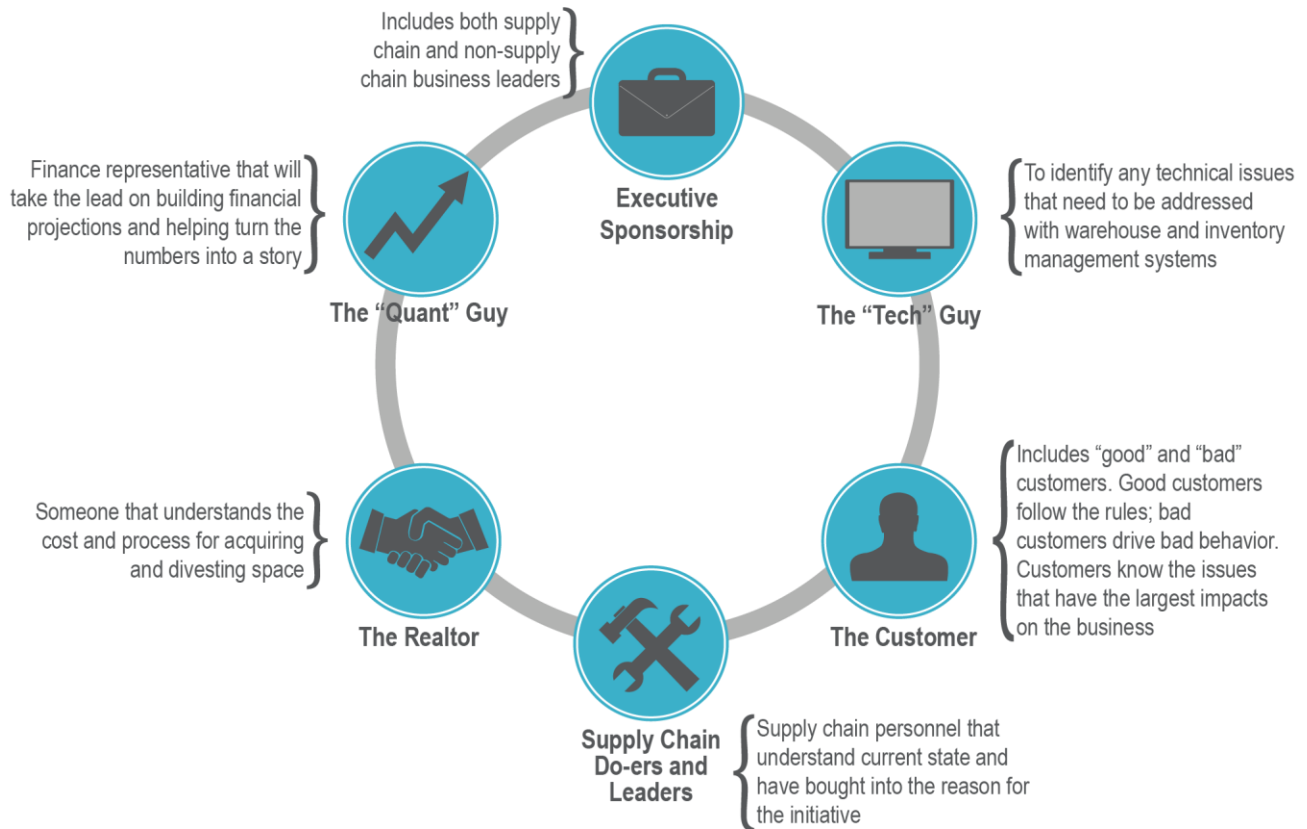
Includes both supply chain and non-supply chain business leaders

Executive Sponsorship

Finance representative that will take the lead on building financial projections and helping turn the numbers into a story

The “Quant” Guy

To identify any technical issues that need to be addressed with warehouse and inventory management systems

The “Tech” Guy

Includes “good” and “bad” customers. Good customers follow the rules; bad customers drive bad behavior. Customers know the issues that have the largest impacts on the business

The Customer

Someone that understands the cost and process for acquiring and divesting space

The Realtor

Supply Chain Do-ers and Leaders

Supply chain personnel that understand current state and have bought into the reason for the initiative